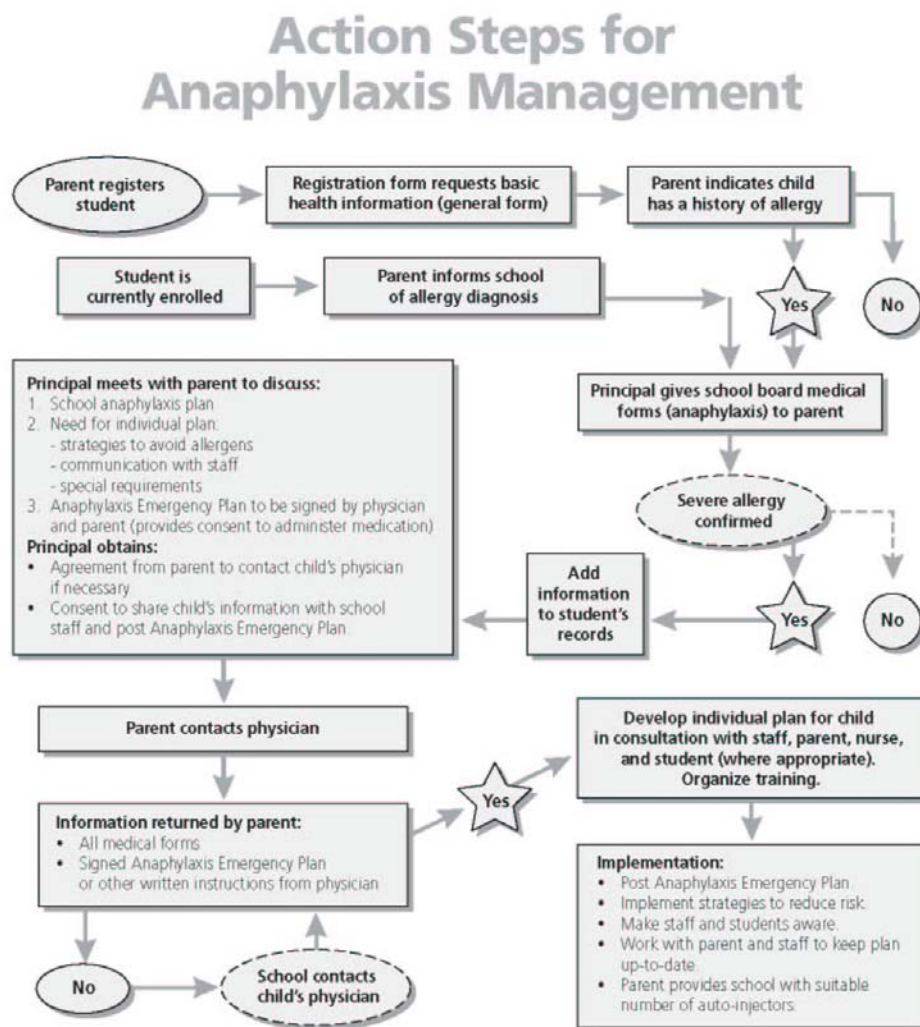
Action Steps for Anaphylaxis Management

Parent registers student

Registration form requests basic health information (general form)

Parent indicates child has a history of allergy

Student is currently enrolled

Parent informs school of allergy diagnosis

Yes

No

Principal meets with parent to discuss:
1. School anaphylaxis plan
2. Need for individual plan:
- strategies to avoid allergens
- communication with staff
- special requirements
3. Anaphylaxis Emergency Plan to be signed by physician and parent (provides consent to administer medication)
Principal obtains:
• Agreement from parent to contact child's physician if necessary
• Consent to share child's information with school staff and post Anaphylaxis Emergency Plan

Principal gives school board medical forms (anaphylaxis) to parent

Severe allergy confirmed

Add information to student's records

Yes

No

Parent contacts physician

Develop individual plan for child in consultation with staff, parent, nurse, and student (where appropriate). Organize training.

Yes

Information returned by parent:
• All medical forms
• Signed Anaphylaxis Emergency Plan or other written instructions from physician

Implementation:
• Post Anaphylaxis Emergency Plan.
• Implement strategies to reduce risk.
• Make staff and students aware.
• Work with parent and staff to keep plan up-to-date.
• Parent provides school with suitable number of auto-injectors.

No

School contacts child's physician